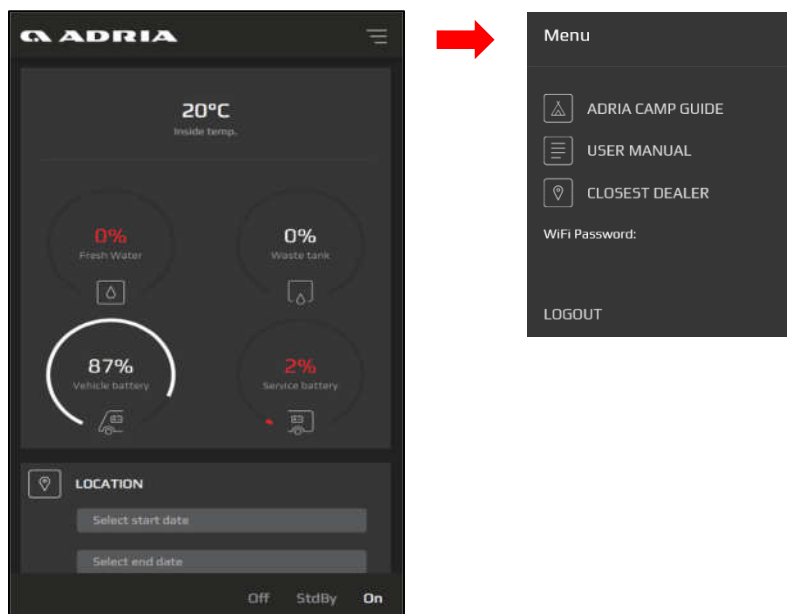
ADRIA

20°C
Inside temp.

0%
Fresh Water

0%
Waste tank

87%
Vehicle battery

2%
Service battery

LOCATION

Select start date

Select end date

Off StdBy On

Menu

ADRIA CAMP GUIDE

USER MANUAL

CLOSEST DEALER

WiFi Password:

LOGOUT